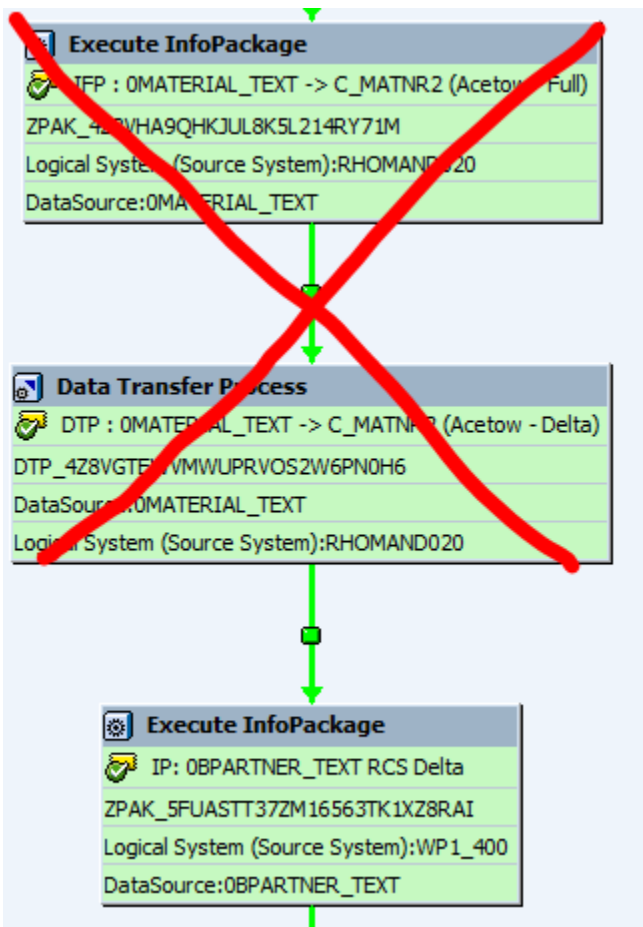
Execute InfoPackage

IFP : 0MATERIAL_TEXT -> C_MATNR2 (Acetow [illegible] Full)

ZPAK_4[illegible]VHA9QHKJUL8K5L214RY71M

Logical System (Source System):RHOMAN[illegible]020

DataSource:0MA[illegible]ERIAL_TEXT

Data Transfer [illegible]ocess

DTP : 0MATER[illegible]AL_TEXT -> C_MATN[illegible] (Acetow - Delta)

DTP_4Z8VGTE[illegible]VMWUPRVOS2W6PN0H6

DataSour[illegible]:0MATERIAL_TEXT

Logi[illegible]al System (Source System):RHOMAND020

Execute InfoPackage

IP: 0BPARTNER_TEXT RCS Delta

ZPAK_5FUASTT37ZM16563TK1XZ8RAI

Logical System (Source System):WP1_400

DataSource:0BPARTNER_TEXT